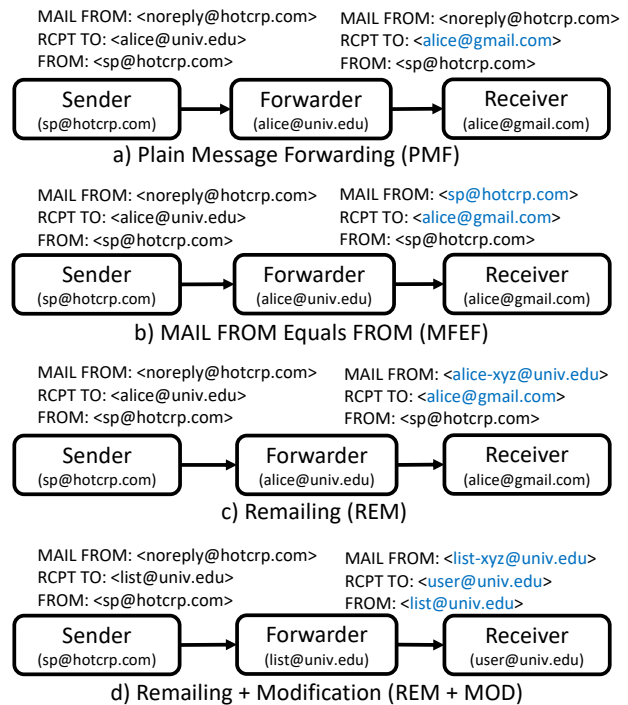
MAIL FROM: <noreply@hotcrp.com>
RCPT TO: <alice@univ.edu>
FROM: <sp@hotcrp.com>

MAIL FROM: <noreply@hotcrp.com>
RCPT TO: <alice@gmail.com>
FROM: <sp@hotcrp.com>

Sender
(sp@hotcrp.com)

Forwarder
(alice@univ.edu)

Receiver
(alice@gmail.com)

a) Plain Message Forwarding (PMF)

MAIL FROM: <noreply@hotcrp.com>
RCPT TO: <alice@univ.edu>
FROM: <sp@hotcrp.com>

MAIL FROM: <sp@hotcrp.com>
RCPT TO: <alice@gmail.com>
FROM: <sp@hotcrp.com>

Sender
(sp@hotcrp.com)

Forwarder
(alice@univ.edu)

Receiver
(alice@gmail.com)

b) MAIL FROM Equals FROM (MFEF)

MAIL FROM: <noreply@hotcrp.com>
RCPT TO: <alice@univ.edu>
FROM: <sp@hotcrp.com>

MAIL FROM: <alice-xyz@univ.edu>
RCPT TO: <alice@gmail.com>
FROM: <sp@hotcrp.com>

Sender
(sp@hotcrp.com)

Forwarder
(alice@univ.edu)

Receiver
(alice@gmail.com)

c) Remailing (REM)

MAIL FROM: <noreply@hotcrp.com>
RCPT TO: <list@univ.edu>
FROM: <sp@hotcrp.com>

MAIL FROM: <list-xyz@univ.edu>
RCPT TO: <user@univ.edu>
FROM: <list@univ.edu>

Sender
(sp@hotcrp.com)

Forwarder
(list@univ.edu)

Receiver
(user@univ.edu)

d) Remailing + Modification (REM + MOD)